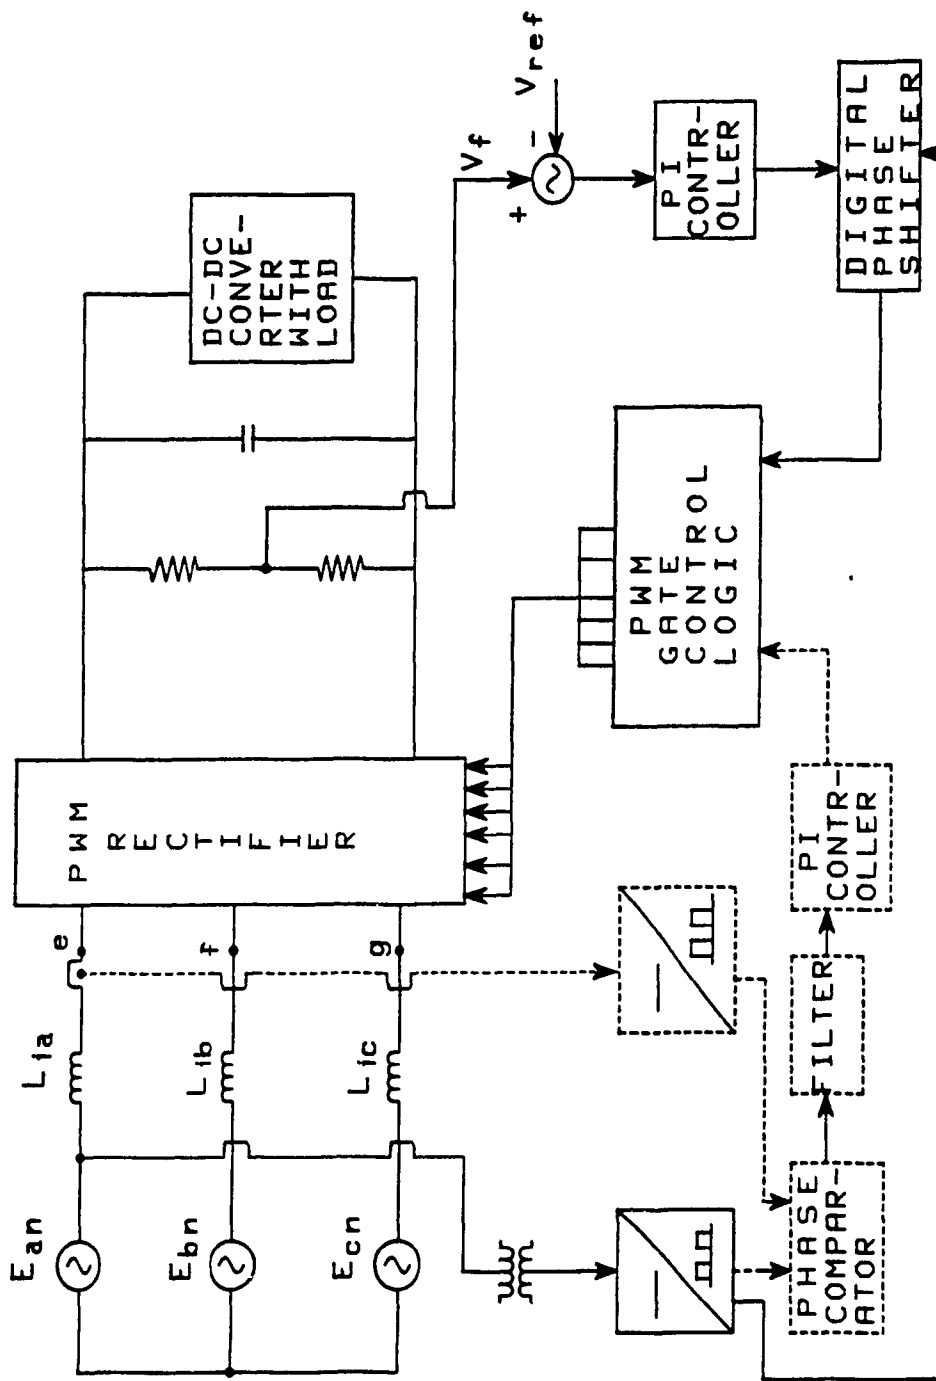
$E_{an}$
$E_{bn}$
$E_{cn}$
$L_{1a}$
$L_{1b}$
$L_{1c}$
e
f
g
PWM RECTIFIER
DC-DC CONVERTER WITH LOAD
$V_f$
$V_{ref}$
+
−
PI CONTROLLER
DIGITAL PHASE SHIFTER
PWM GATE CONTROL LOGIC
PI CONTROLLER
FILTER
PHASE COMPARATOR